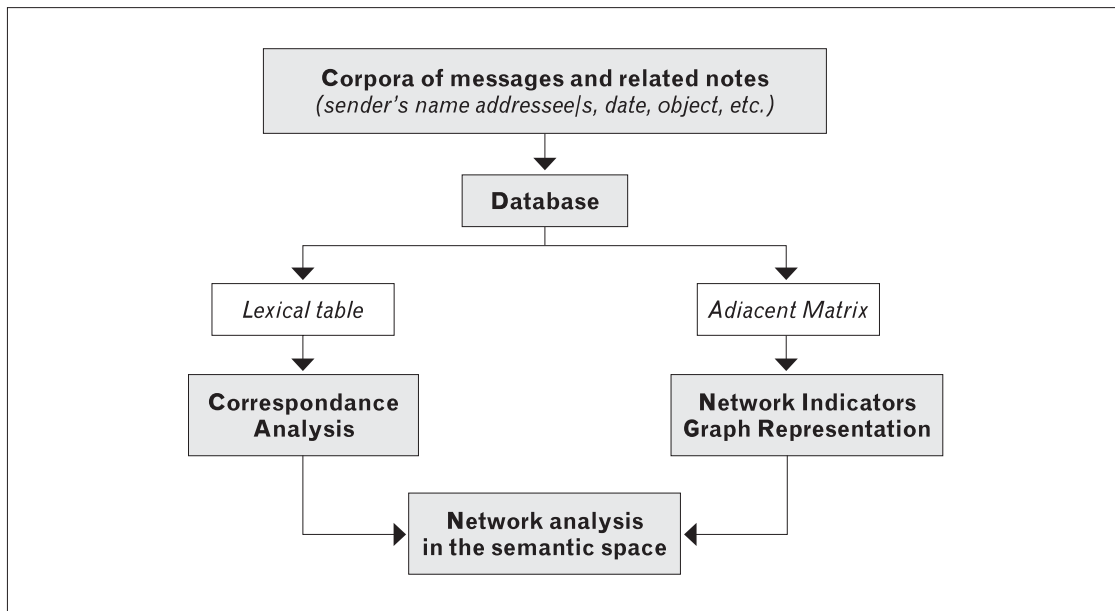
Corpora of messages and related notes
(sender's name addressee|s, date, object, etc.)

Database

Lexical table

Adiacent Matrix

Correspondance Analysis

Network Indicators Graph Representation

Network analysis in the semantic space